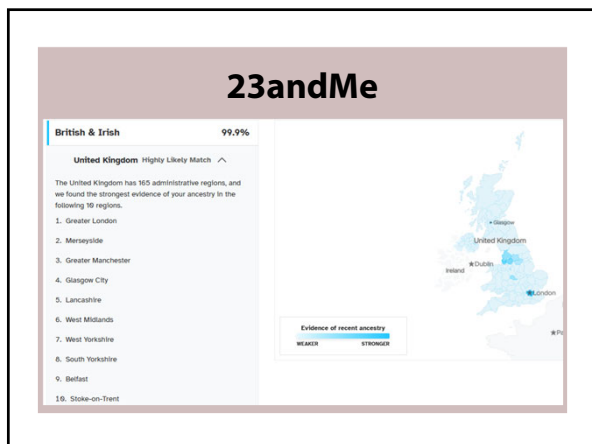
23andMe

British & Irish 99.9%

United Kingdom Highly Likely Match

The United Kingdom has 165 administrative regions, and we found the strongest evidence of your ancestry in the following 16 regions.

1. Greater London
2. Merseyside
3. Greater Manchester
4. Glasgow City
5. Lancashire
6. West Midlands
7. West Yorkshire
8. South Yorkshire
9. Belfast
10. Stoke-on-Trent

Glasgow
United Kingdom
Dublin
Ireland
London
Pa

Evidence of recent ancestry
WEAKER STRONGER